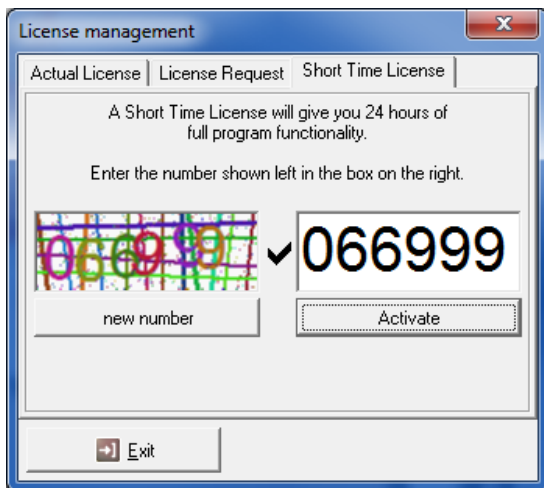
License management

Actual License | License Request | Short Time License

A Short Time License will give you 24 hours of full program functionality.

Enter the number shown left in the box on the right.

066999

066999

new number

Activate

Exit